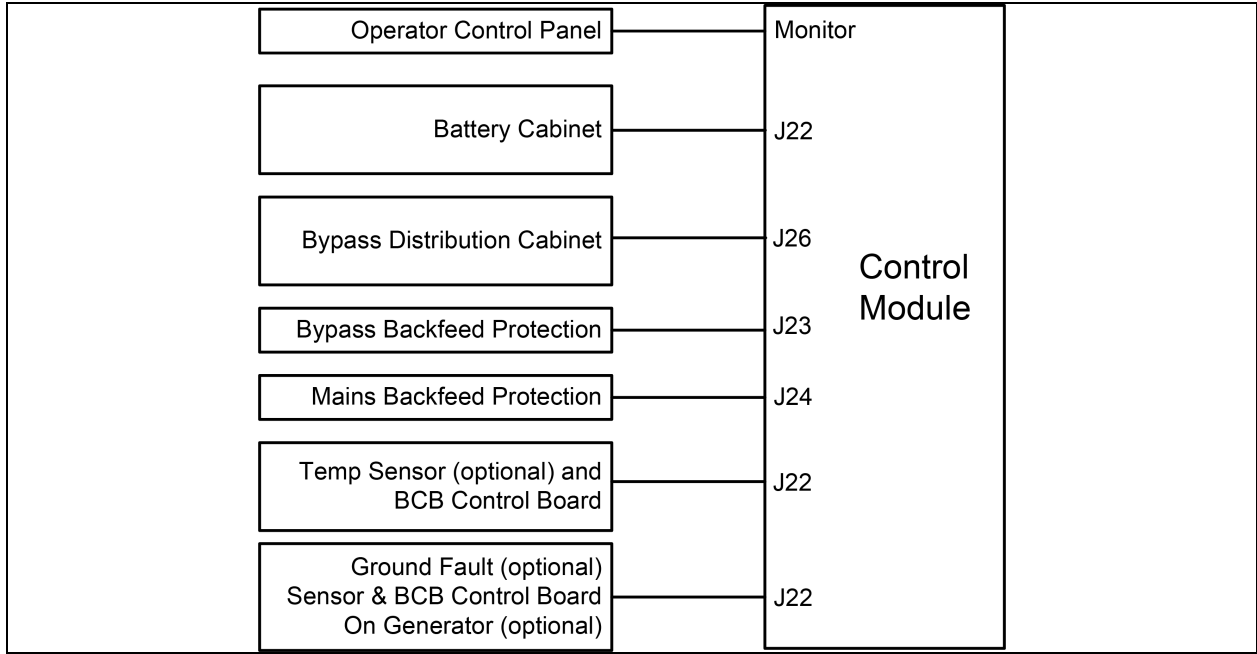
Operator Control Panel

Monitor

Battery Cabinet

J22

Bypass Distribution Cabinet

J26

Control Module

Bypass Backfeed Protection

J23

Mains Backfeed Protection

J24

Temp Sensor (optional) and BCB Control Board

J22

Ground Fault (optional) Sensor & BCB Control Board On Generator (optional)

J22